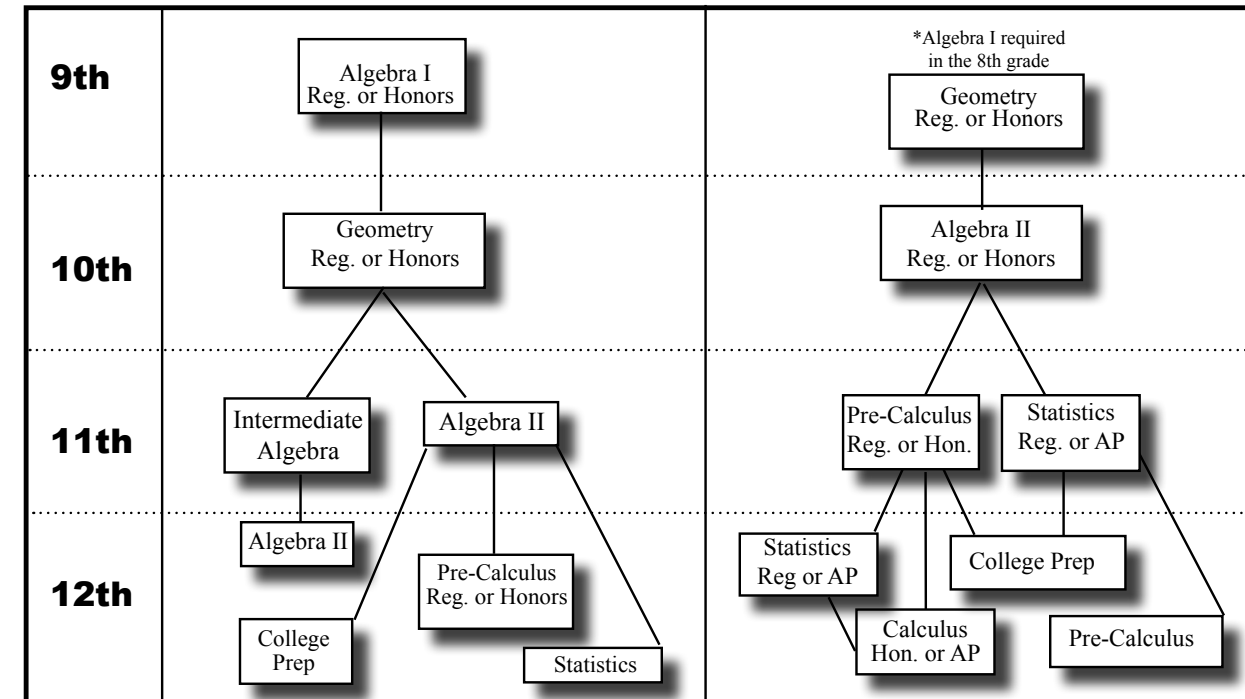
9th

10th

11th

12th

Algebra I Reg. or Honors

Geometry Reg. or Honors

Intermediate Algebra

Algebra II

Algebra II

Pre-Calculus Reg. or Honors

College Prep

Statistics

*Algebra I required in the 8th grade

Geometry Reg. or Honors

Algebra II Reg. or Honors

Pre-Calculus Reg. or Hon.

Statistics Reg. or AP

Statistics Reg or AP

College Prep

Calculus Hon. or AP

Pre-Calculus